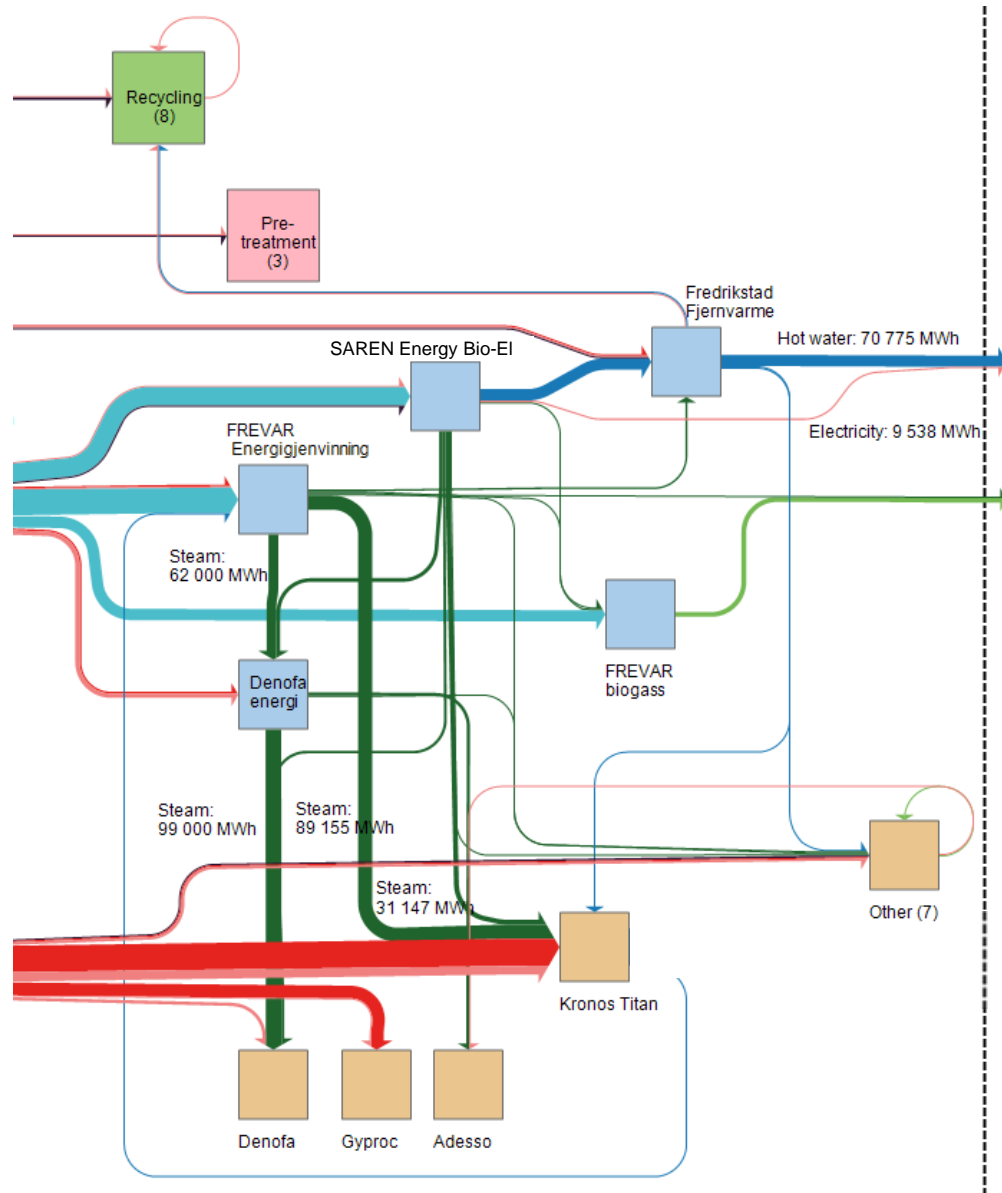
Recycling
(8)

Pre-
treatment
(3)

Fredrikstad
Fjernvarme

SAREN Energy Bio-El

Hot water: 70 775 MWh

Electricity: 9 538 MWh

FREVAR
Energigjenvinning

Steam:
62 000 MWh

FREVAR
biogass

Denofa
energi

Steam:
99 000 MWh

Steam:
89 155 MWh

Steam:
31 147 MWh

Other (7)

Kronos Titan

Denofa

Gyproc

Adesso